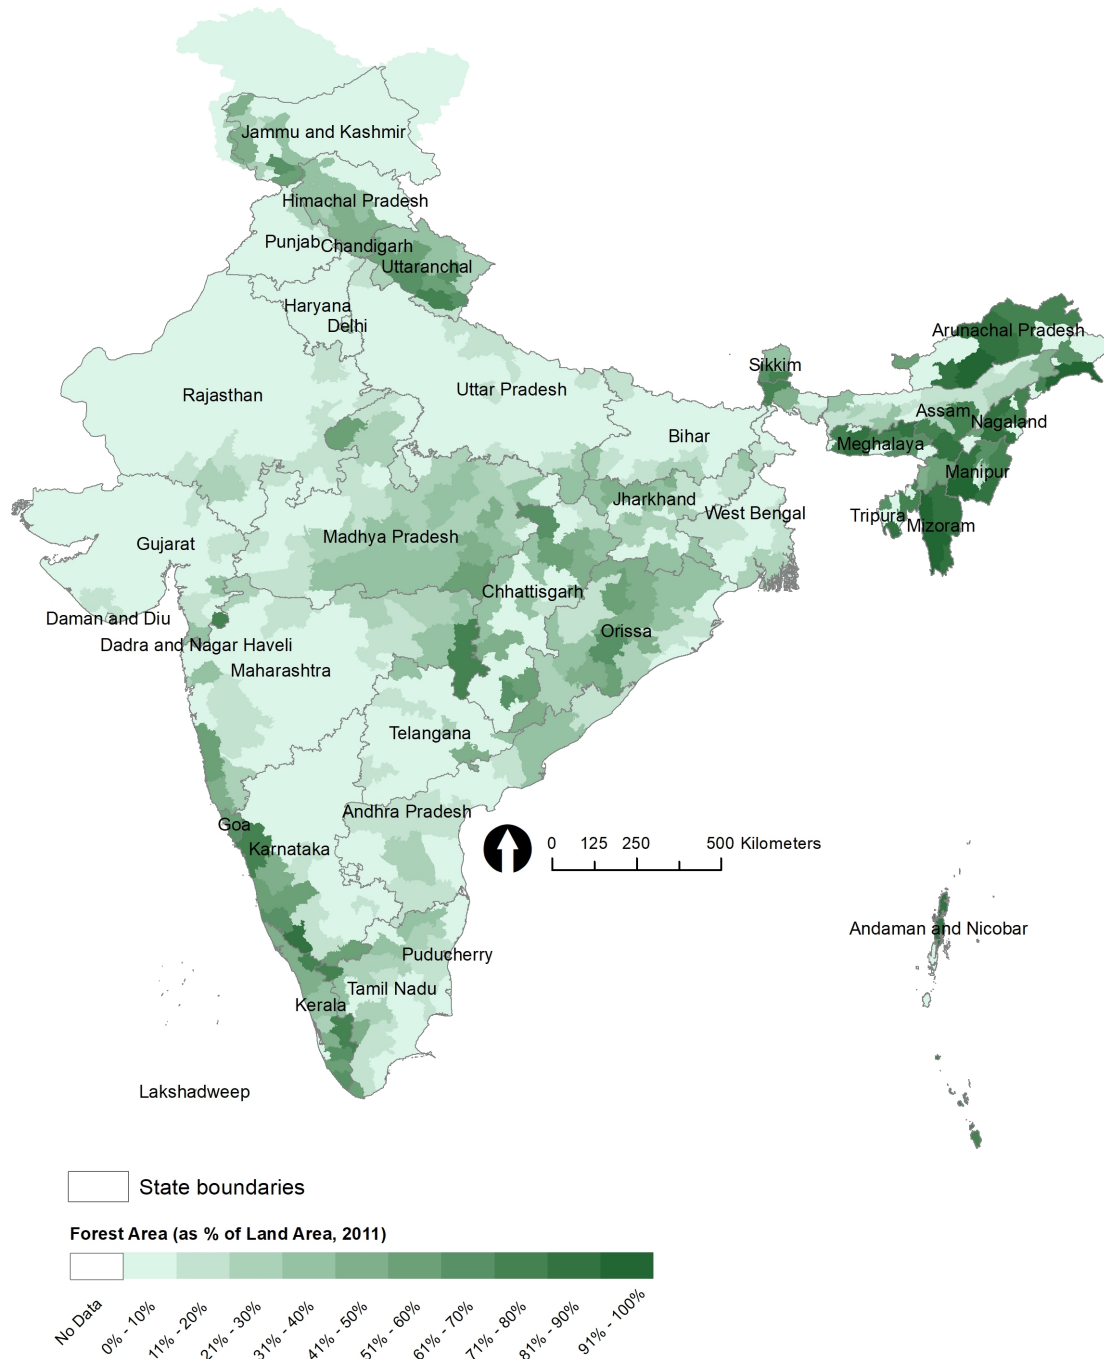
Jammu and Kashmir
Himachal Pradesh
Punjab
Chandigarh
Uttaranchal
Haryana
Delhi
Arunachal Pradesh
Sikkim
Rajasthan
Uttar Pradesh
Assam
Nagaland
Bihar
Meghalaya
Manipur
Jharkhand
West Bengal
Tripura
Mizoram
Gujarat
Madhya Pradesh
Chhattisgarh
Daman and Diu
Orissa
Dadra and Nagar Haveli
Maharashtra
Telangana
Andhra Pradesh
Goa
0 125 250 500 Kilometers
Karnataka
Andaman and Nicobar
Puducherry
Tamil Nadu
Kerala
Lakshadweep

State boundaries

Forest Area (as % of Land Area, 2011)

No Data
0% - 10%
11% - 20%
21% - 30%
31% - 40%
41% - 50%
51% - 60%
61% - 70%
71% - 80%
81% - 90%
91% - 100%